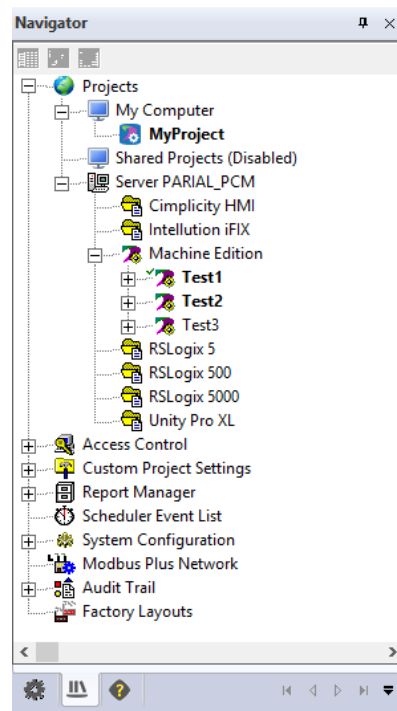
Navigator

Projects
My Computer
MyProject
Shared Projects (Disabled)
Server PARIAL_PCM
Cimplicity HMI
Intellution iFIX
Machine Edition
Test1
Test2
Test3
RSLogix 5
RSLogix 500
RSLogix 5000
Unity Pro XL
Access Control
Custom Project Settings
Report Manager
Scheduler Event List
System Configuration
Modbus Plus Network
Audit Trail
Factory Layouts